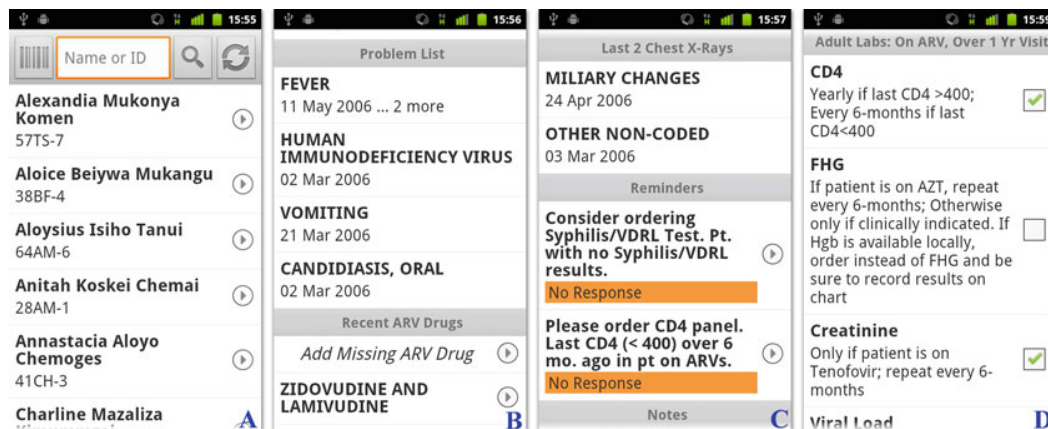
15:55

Name or ID

Alexandia Mukonya Komen
57TS-7

Aloice Beiywa Mukangu
38BF-4

Aloysius Isiho Tanui
64AM-6

Anitah Koskei Chemai
28AM-1

Annastacia Aloyo Chemoges
41CH-3

Charline Mazaliza
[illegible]

A

15:56

Problem List

FEVER
11 May 2006 ... 2 more

HUMAN IMMUNODEFICIENCY VIRUS
02 Mar 2006

VOMITING
21 Mar 2006

CANDIDIASIS, ORAL
02 Mar 2006

Recent ARV Drugs

Add Missing ARV Drug

ZIDOVUDINE AND LAMIVUDINE

B

15:57

Last 2 Chest X-Rays

MILIARY CHANGES
24 Apr 2006

OTHER NON-CODED
03 Mar 2006

Reminders

Consider ordering Syphilis/VDRL Test. Pt. with no Syphilis/VDRL results.
No Response

Please order CD4 panel. Last CD4 (< 400) over 6 mo. ago in pt on ARVs.
No Response

Notes

C

15:59

Adult Labs: On ARV, Over 1 Yr Visit

CD4
Yearly if last CD4 >400; Every 6-months if last CD4<400

FHG
If patient is on AZT, repeat every 6-months; Otherwise only if clinically indicated. If Hgb is available locally, order instead of FHG and be sure to record results on chart

Creatinine
Only if patient is on Tenofovir; repeat every 6-months

Viral Load

D